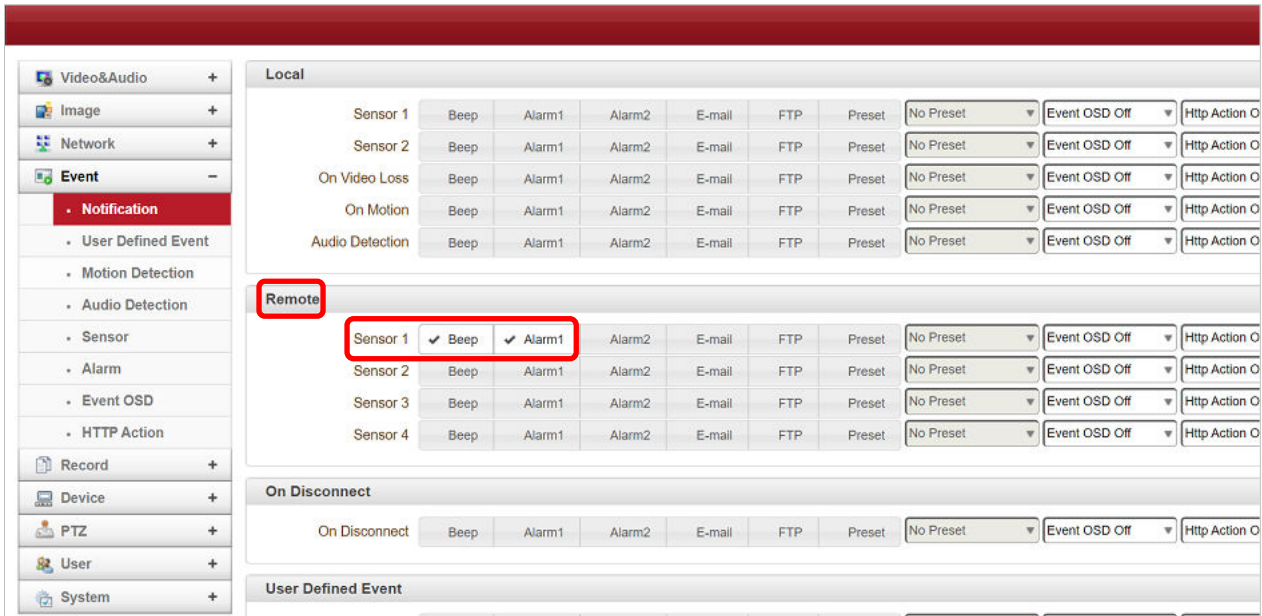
Video&Audio +
Image +
Network +
Event −
Notification
User Defined Event
Motion Detection
Audio Detection
Sensor
Alarm
Event OSD
HTTP Action
Record +
Device +
PTZ +
User +
System +

Local

| | | | | | | | | | |
|---|---|---|---|---|---|---|---|---|---|
| Sensor 1 | Beep | Alarm1 | Alarm2 | E-mail | FTP | Preset | No Preset | Event OSD Off | Http Action O |
| Sensor 2 | Beep | Alarm1 | Alarm2 | E-mail | FTP | Preset | No Preset | Event OSD Off | Http Action O |
| On Video Loss | Beep | Alarm1 | Alarm2 | E-mail | FTP | Preset | No Preset | Event OSD Off | Http Action O |
| On Motion | Beep | Alarm1 | Alarm2 | E-mail | FTP | Preset | No Preset | Event OSD Off | Http Action O |
| Audio Detection | Beep | Alarm1 | Alarm2 | E-mail | FTP | Preset | No Preset | Event OSD Off | Http Action O |

Remote

| | | | | | | | | | |
|---|---|---|---|---|---|---|---|---|---|
| Sensor 1 | ✔ Beep | ✔ Alarm1 | Alarm2 | E-mail | FTP | Preset | No Preset | Event OSD Off | Http Action O |
| Sensor 2 | Beep | Alarm1 | Alarm2 | E-mail | FTP | Preset | No Preset | Event OSD Off | Http Action O |
| Sensor 3 | Beep | Alarm1 | Alarm2 | E-mail | FTP | Preset | No Preset | Event OSD Off | Http Action O |
| Sensor 4 | Beep | Alarm1 | Alarm2 | E-mail | FTP | Preset | No Preset | Event OSD Off | Http Action O |

On Disconnect

| | | | | | | | | | |
|---|---|---|---|---|---|---|---|---|---|
| On Disconnect | Beep | Alarm1 | Alarm2 | E-mail | FTP | Preset | No Preset | Event OSD Off | Http Action O |

User Defined Event